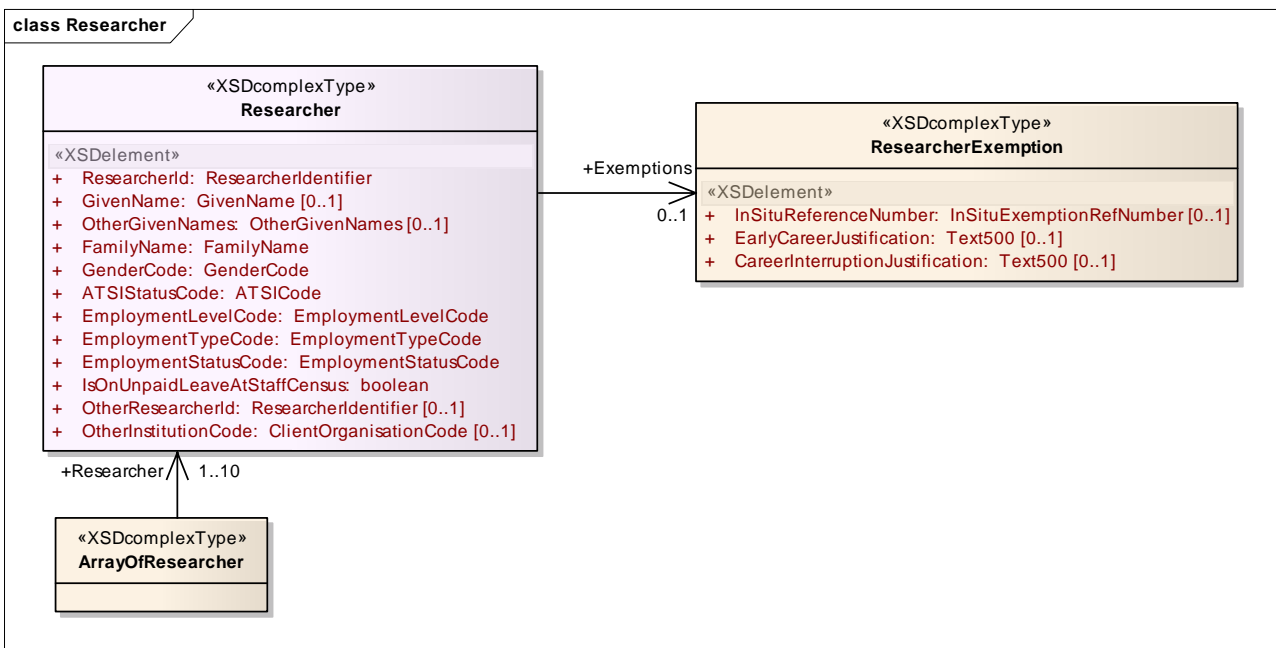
class Researcher

«XSDcomplexType»
Researcher

«XSDelement»
+ ResearcherId: ResearcherIdentifier
+ GivenName: GivenName [0..1]
+ OtherGivenNames: OtherGivenNames [0..1]
+ FamilyName: FamilyName
+ GenderCode: GenderCode
+ ATSIStatusCode: ATSICode
+ EmploymentLevelCode: EmploymentLevelCode
+ EmploymentTypeCode: EmploymentTypeCode
+ EmploymentStatusCode: EmploymentStatusCode
+ IsOnUnpaidLeaveAtStaffCensus: boolean
+ OtherResearcherId: ResearcherIdentifier [0..1]
+ OtherInstitutionCode: ClientOrganisationCode [0..1]

+Exemptions
0..1

«XSDcomplexType»
ResearcherExemption

«XSDelement»
+ InSituReferenceNumber: InSituExemptionRefNumber [0..1]
+ EarlyCareerJustification: Text500 [0..1]
+ CareerInterruptionJustification: Text500 [0..1]

+Researcher
1..10

«XSDcomplexType»
ArrayOfResearcher